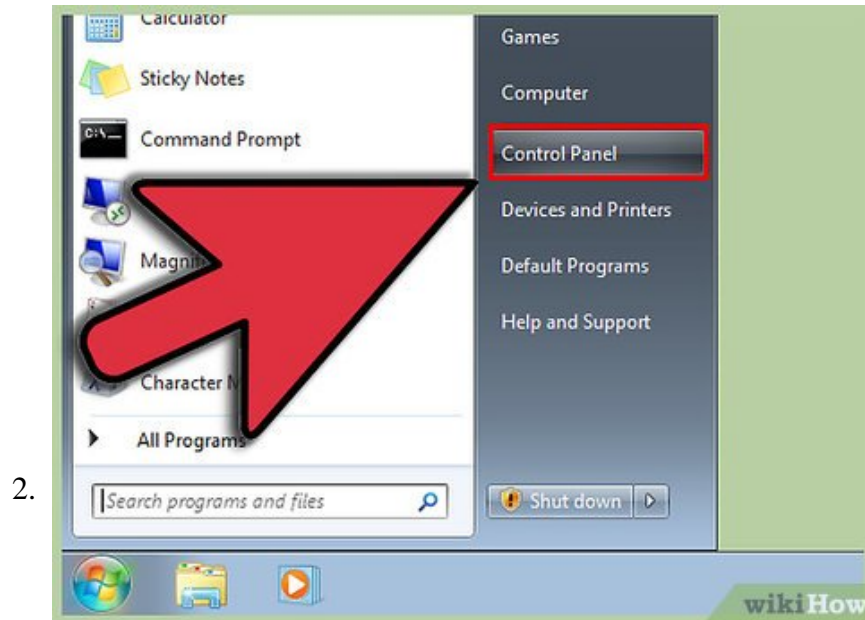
2.

Calculator
Sticky Notes
Command Prompt
Magni
Character M
All Programs
Search programs and files

Games
Computer
Control Panel
Devices and Printers
Default Programs
Help and Support
Shut down

wikiHow